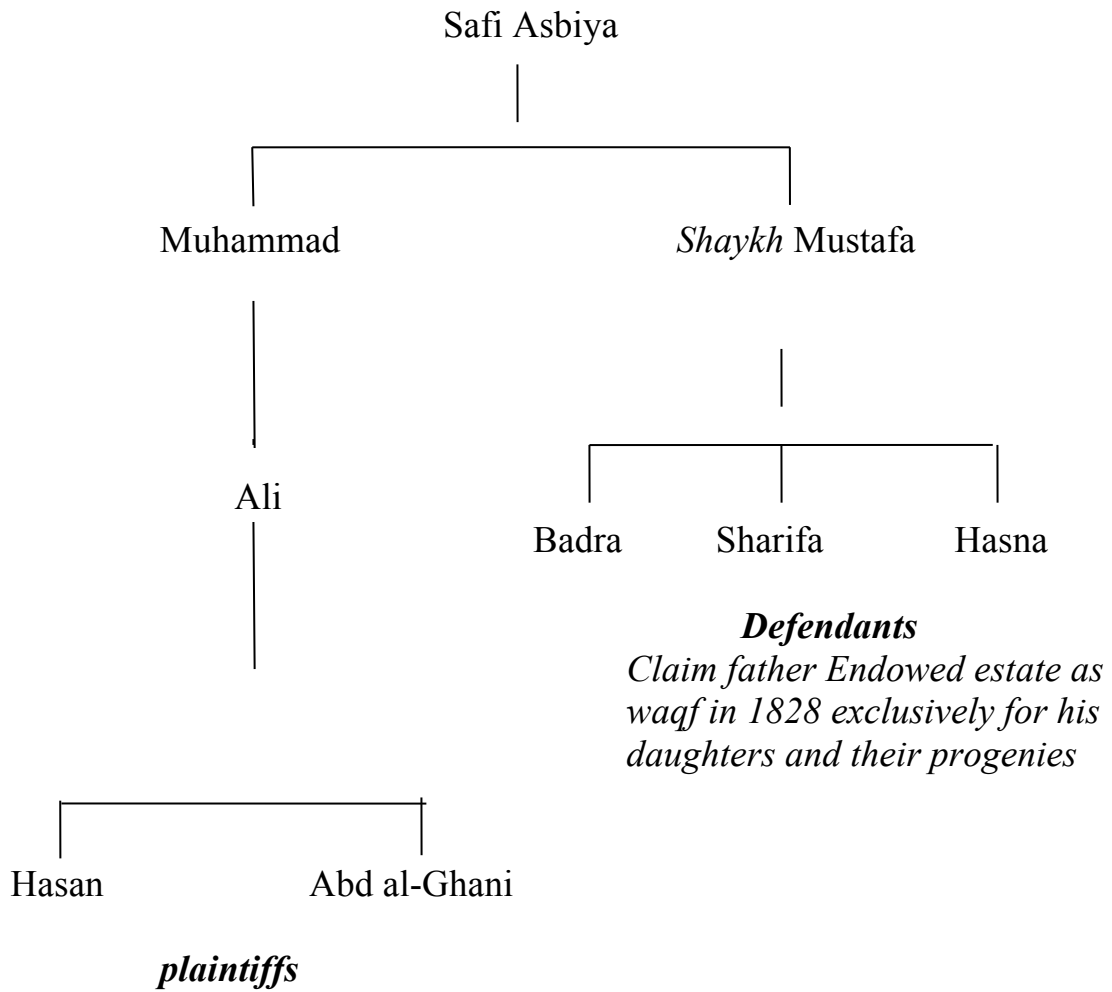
Safi Asbiya

Muhammad

*Shaykh* Mustafa

Ali

Badra Sharifa Hasna

***Defendants***
*Claim father Endowed estate as waqf in 1828 exclusively for his daughters and their progenies*

Hasan Abd al-Ghani

***plaintiffs***